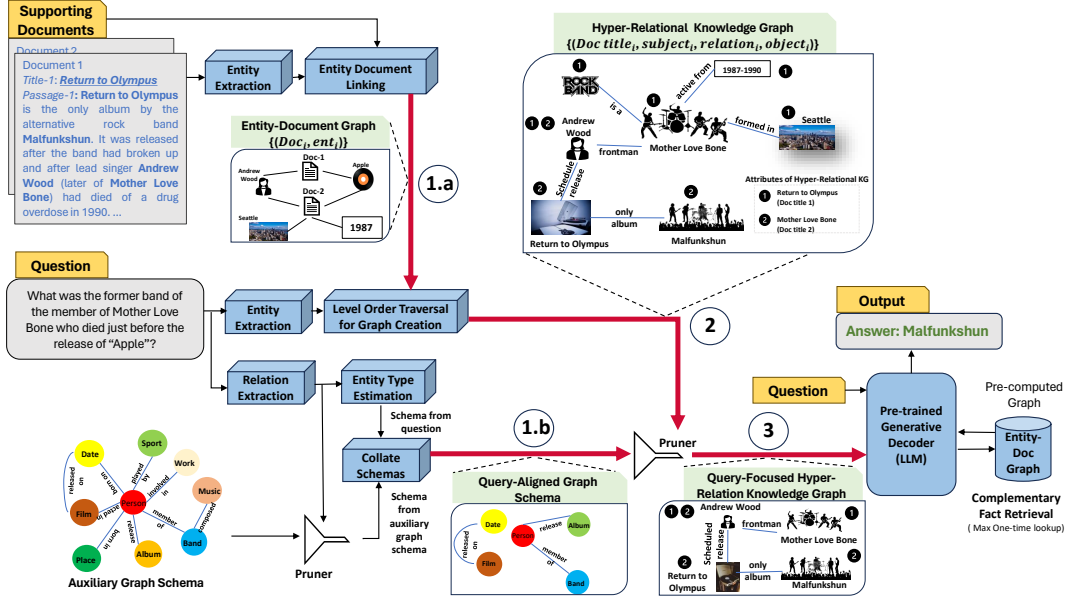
Supporting Documents

Document 2

Document 1
Title-1: Return to Olympus
Passage-1: Return to Olympus is the only album by the alternative rock band Malfunkshun. It was released after the band had broken up and after lead singer Andrew Wood (later of Mother Love Bone) had died of a drug overdose in 1990. ...

Entity Extraction

Entity Document Linking

Entity-Document Graph
$\{(Doc_i, ent_i)\}$

Doc-1
Andrew Wood
Apple
Doc-2
Seattle
1987

1.a

Hyper-Relational Knowledge Graph
$\{(Doc\ title_i, subject_i, relation_i, object_i)\}$

1
ROCK BAND
is a
1
active from
1987-1990
1
1 2
Andrew Wood
frontman
Mother Love Bone
formed in
1
Seattle
2
Schedule release
2
Attributes of Hyper-Relational KG
1 Return to Olympus (Doc title 1)
2 Mother Love Bone (Doc title 2)
only album
Return to Olympus
Malfunkshun

Question

What was the former band of the member of Mother Love Bone who died just before the release of "Apple"?

Entity Extraction

Level Order Traversal for Graph Creation

2

Output

Answer: Malfunkshun

Relation Extraction

Entity Type Estimation

Schema from question

Question

Pre-trained Generative Decoder (LLM)

Pre-computed Graph

Entity-Doc Graph

Complementary Fact Retrieval
( Max One-time lookup)

1.b

Pruner

3

Collate Schemas

Schema from auxiliary graph schema

Date
Sport
Work
Music
Film
Person
Place
Album
Band
released on
played by
involved in
born on
born in
release
member of
composed

Auxiliary Graph Schema

Pruner

Query-Aligned Graph Schema

Date
released on
Person
release
Album
member of
Film
Band

Query-Focused Hyper-Relation Knowledge Graph

1 2
Andrew Wood
frontman
1
Mother Love Bone
Scheduled release
2
only album
2
Return to Olympus
Malfunkshun